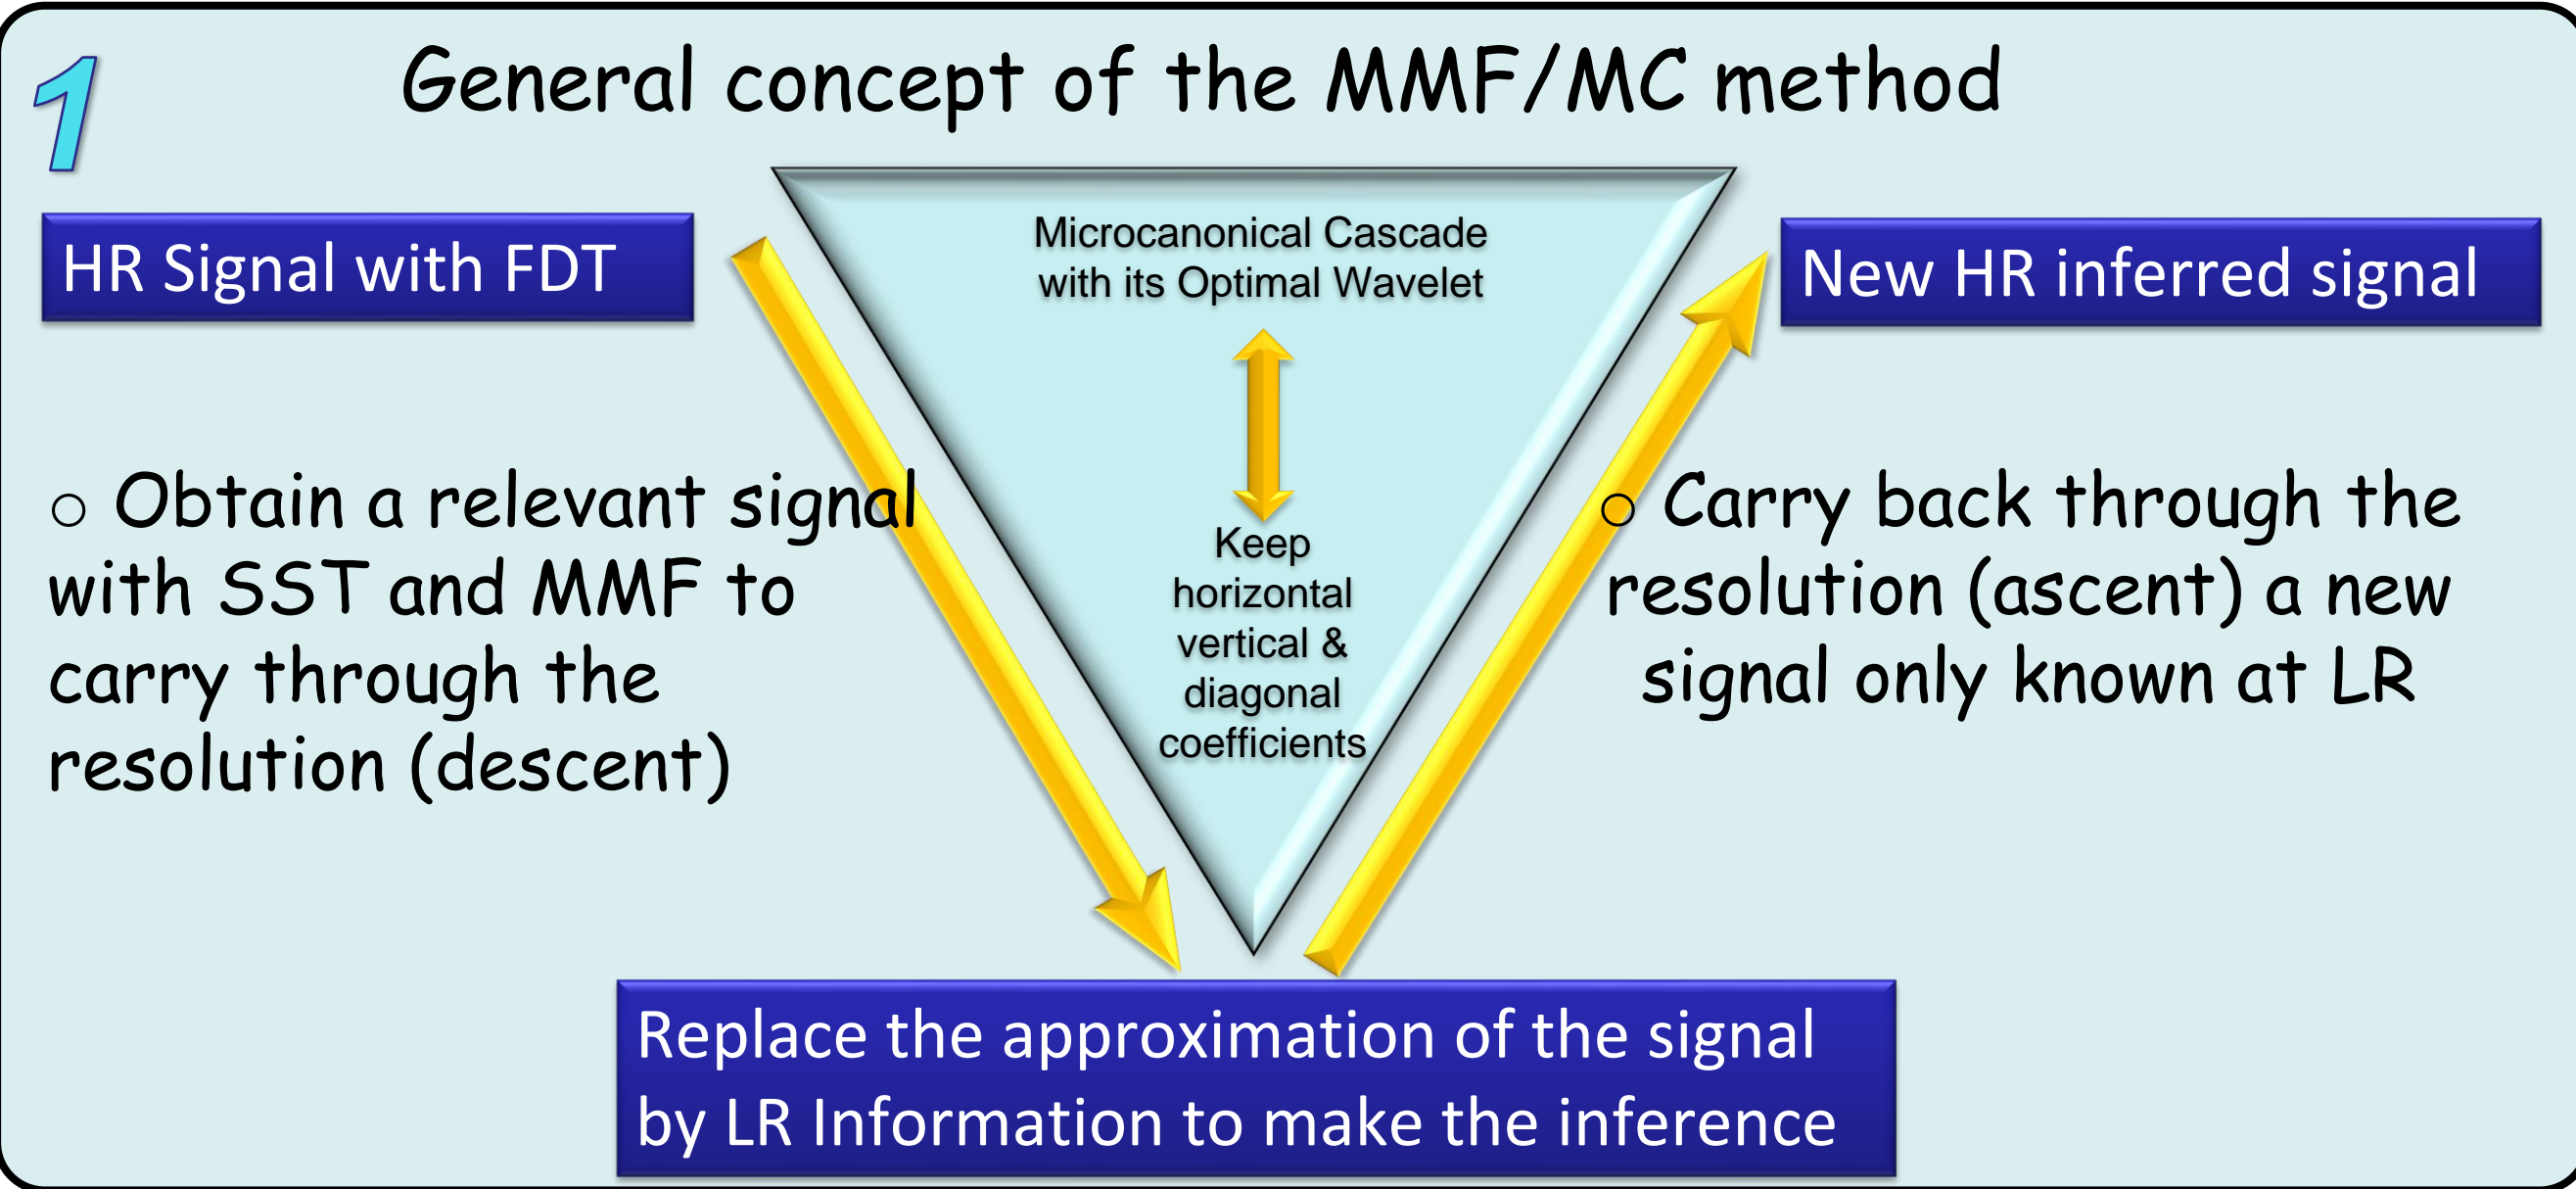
1

General concept of the MMF/MC method

HR Signal with FDT

Microcanonical Cascade with its Optimal Wavelet

New HR inferred signal

○ Obtain a relevant signal with SST and MMF to carry through the resolution (descent)

Keep horizontal vertical & diagonal coefficients

○ Carry back through the resolution (ascent) a new signal only known at LR

Replace the approximation of the signal by LR Information to make the inference